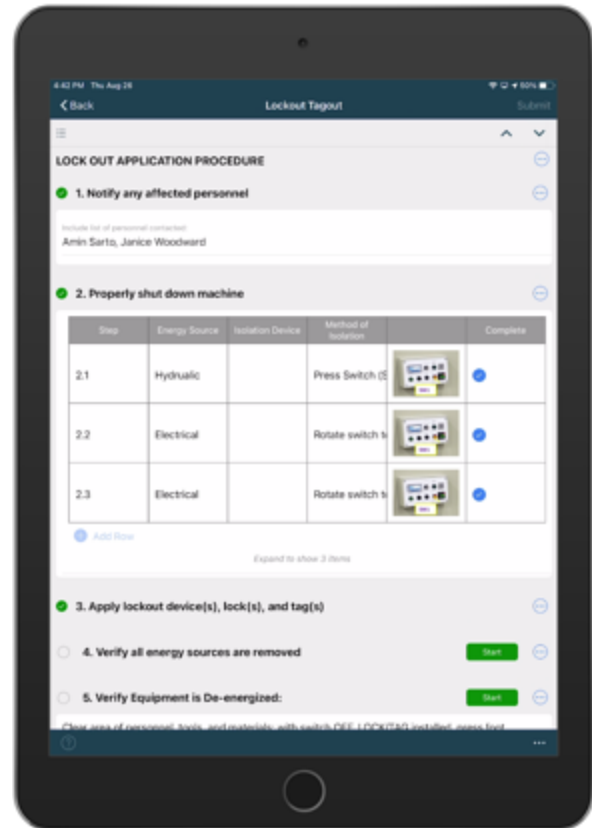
4:42 PM Thu Aug 26

80%

< Back

Lockout Tagout

Submit

LOCK OUT APPLICATION PROCEDURE

1. Notify any affected personnel

Include list of personnel contacted

Amin Sarto, Janice Woodward

2. Properly shut down machine

| Step | Energy Source | Isolation Device | Method of Isolation | | Complete |
|---|---|---|---|---|---|
| 2.1 | Hydrualic | | Press Switch (S | | |
| 2.2 | Electrical | | Rotate switch t | | |
| 2.3 | Electrical | | Rotate switch t | | |

Add Row

Expand to show 3 items

3. Apply lockout device(s), lock(s), and tag(s)

4. Verify all energy sources are removed

Start

5. Verify Equipment is De-energized:

Start

Clear area of personnel, tools, and materials; with switch OFF, LOCK/TAG installed, press foot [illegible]